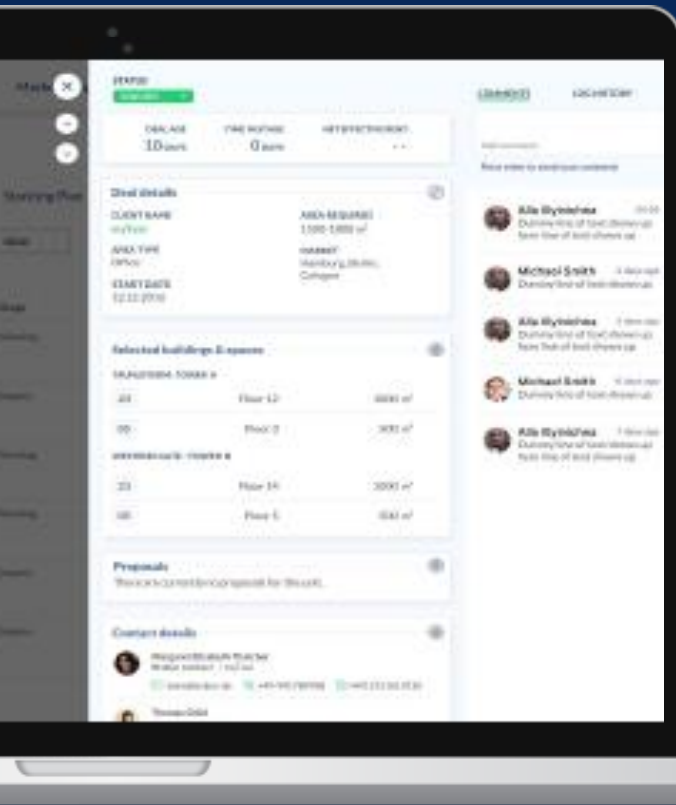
STATUS

DEAL AGE
10 days

TIME IN STAGE
0 days

Deal details

CLIENT NAME

AREA REQUIRED
1500-1800 m²

AREA TYPE
Office

MARKET
Hamburg, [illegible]

START DATE
12.12.2018

Selected buildings & spaces

| 20 | Floor 12 | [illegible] m² |
| 08 | Floor 3 | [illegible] m² |

| 23 | Floor 14 | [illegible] m² |
| 08 | Floor 5 | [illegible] m² |

Proposals
There are currently no proposals for this deal.

Contact details

COMMENTS

LOG HISTORY

Alla Illyinskhea
Dummy line of text shows up
Next line of text shows up

Michael Smith
Dummy line of text shows up

Alla Illyinskhea
Dummy line of text shows up
Next line of text shows up

Michael Smith
Dummy line of text shows up

Alla Illyinskhea
Dummy line of text shows up
Next line of text shows up